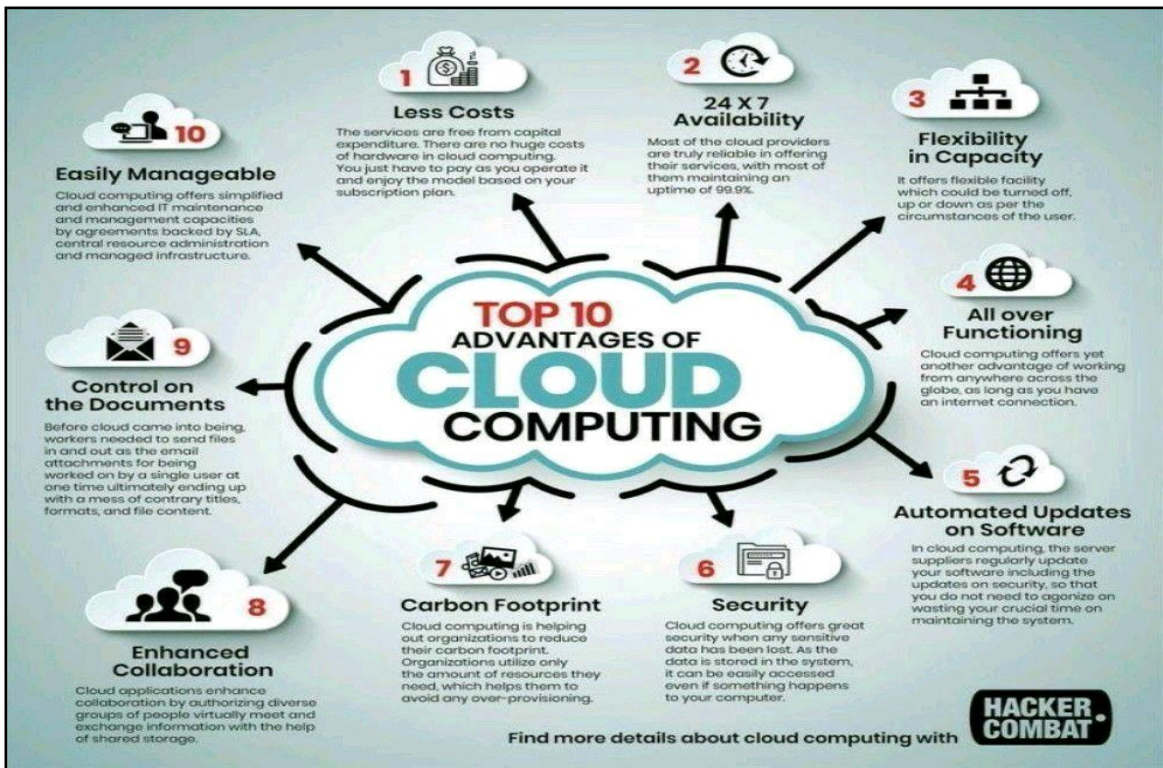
TOP 10
ADVANTAGES OF
CLOUD
COMPUTING

1
Less Costs
The services are free from capital expenditure. There are no huge costs of hardware in cloud computing. You just have to pay as you operate it and enjoy the model based on your subscription plan.

2
24 X 7
Availability
Most of the cloud providers are truly reliable in offering their services, with most of them maintaining an uptime of 99.9%.

3
Flexibility in Capacity
It offers flexible facility which could be turned off, up or down as per the circumstances of the user.

4
All over Functioning
Cloud computing offers yet another advantage of working from anywhere across the globe, as long as you have an internet connection.

5
Automated Updates on Software
In cloud computing, the server suppliers regularly update your software including the updates on security, so that you do not need to agonize on wasting your crucial time on maintaining the system.

6
Security
Cloud computing offers great security when any sensitive data has been lost. As the data is stored in the system, it can be easily accessed even if something happens to your computer.

7
Carbon Footprint
Cloud computing is helping out organizations to reduce their carbon footprint. Organizations utilize only the amount of resources they need, which helps them to avoid any over-provisioning.

8
Enhanced Collaboration
Cloud applications enhance collaboration by authorizing diverse groups of people virtually meet and exchange information with the help of shared storage.

9
Control on the Documents
Before cloud came into being, workers needed to send files in and out as the email attachments for being worked on by a single user at one time ultimately ending up with a mess of contrary titles, formats, and file content.

10
Easily Manageable
Cloud computing offers simplified and enhanced IT maintenance and management capacities by agreements backed by SLA, central resource administration and managed infrastructure.

Find more details about cloud computing with
HACKER COMBAT